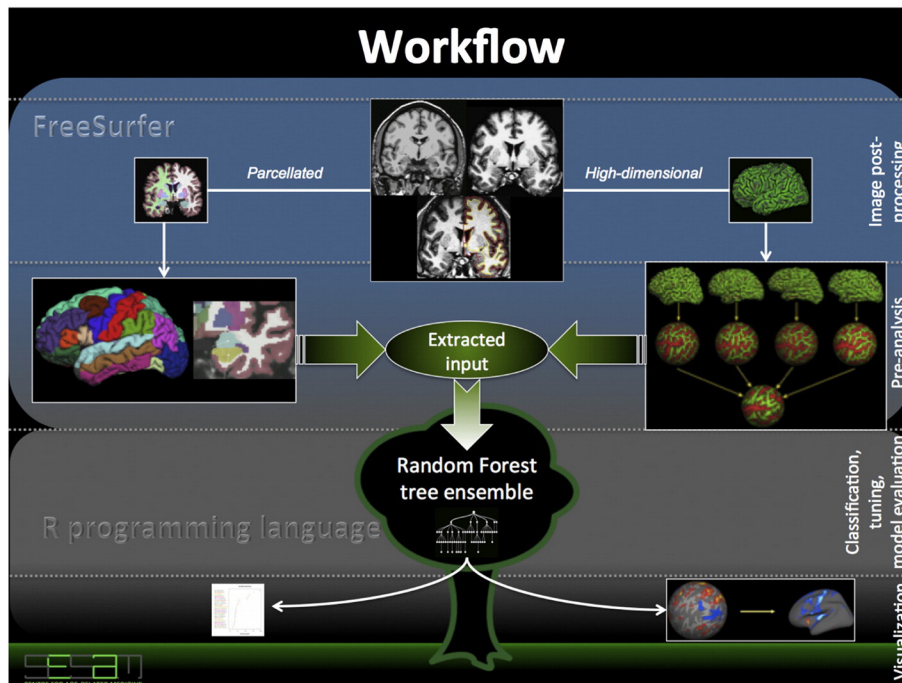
Workflow

FreeSurfer

Parcellated

High-dimensional

Image post-processing

Extracted input

Pre-analysis

Random Forest tree ensemble

R programming language

Classification, tuning, model evaluation

Visualization

SESAM